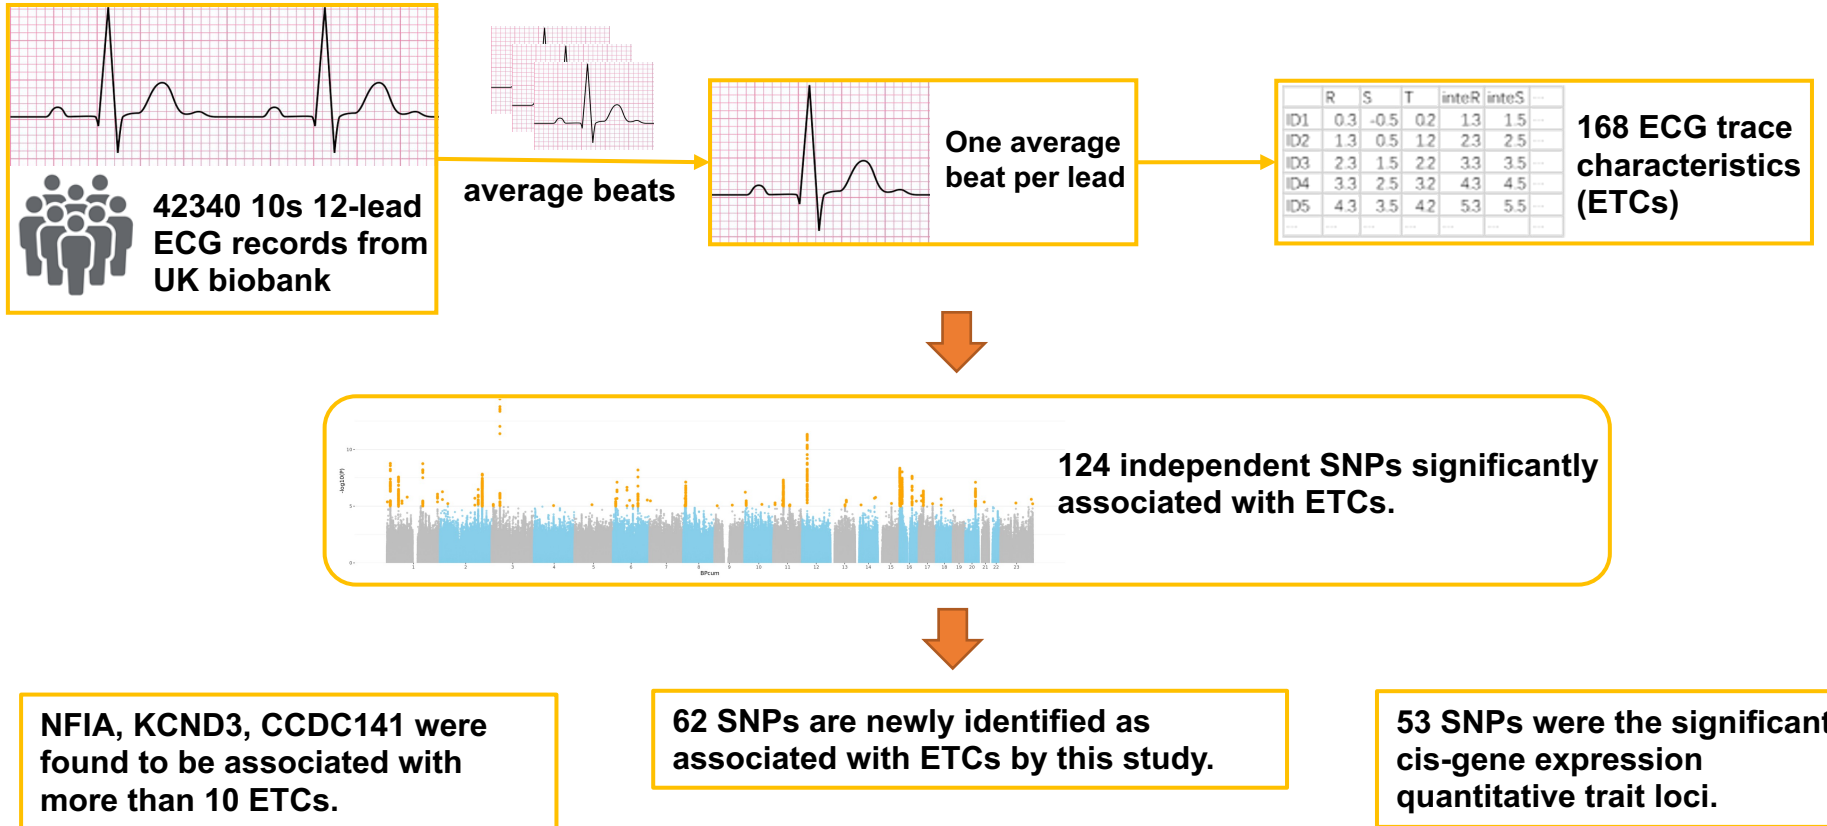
42340 10s 12-lead ECG records from UK biobank

average beats

One average beat per lead

|  | R | S | T | inteR | inteS | ... |
|---|---|---|---|---|---|---|
| ID1 | 0.3 | -0.5 | 0.2 | 1.3 | 1.5 | ... |
| ID2 | 1.3 | 0.5 | 1.2 | 2.3 | 2.5 | ... |
| ID3 | 2.3 | 1.5 | 2.2 | 3.3 | 3.5 | ... |
| ID4 | 3.3 | 2.5 | 3.2 | 4.3 | 4.5 | ... |
| ID5 | 4.3 | 3.5 | 4.2 | 5.3 | 5.5 | ... |
| ... | ... | ... | ... | ... | ... | ... |

168 ECG trace characteristics (ETCs)

-log10(P)
BPcum
1 2 3 4 5 6 7 8 9 10 11 12 13 14 15 16 17 18 19 20 21 22 23

124 independent SNPs significantly associated with ETCs.

NFIA, KCND3, CCDC141 were found to be associated with more than 10 ETCs.

62 SNPs are newly identified as associated with ETCs by this study.

53 SNPs were the significan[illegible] cis-gene expression quantitative trait loci.